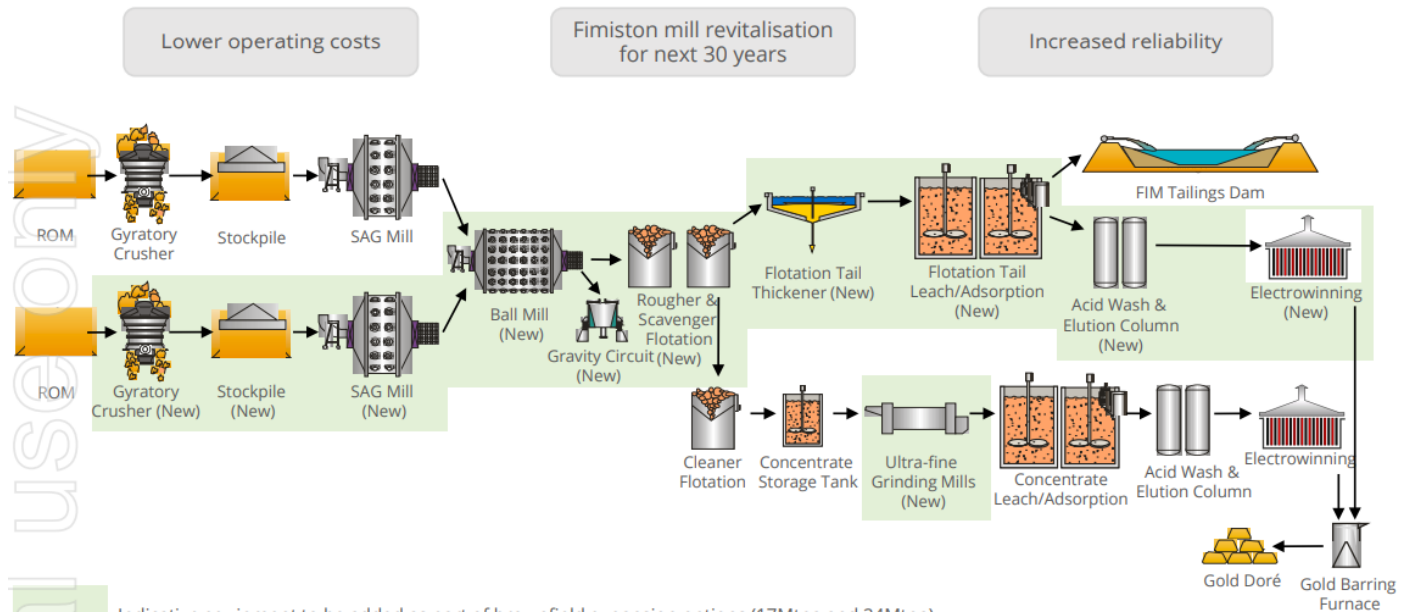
Lower operating costs

Fimiston mill revitalisation for next 30 years

Increased reliability

ROM

Gyratory Crusher

Stockpile

SAG Mill

ROM

Gyratory Crusher (New)

Stockpile (New)

SAG Mill (New)

Ball Mill (New)

Gravity Circuit (New)

Rougher & Scavenger Flotation (New)

Flotation Tail Thickener (New)

Flotation Tail Leach/Adsorption (New)

FIM Tailings Dam

Acid Wash & Elution Column (New)

Electrowinning (New)

Cleaner Flotation

Concentrate Storage Tank

Ultra-fine Grinding Mills (New)

Concentrate Leach/Adsorption

Acid Wash & Elution Column

Electrowinning

Gold Doré

Gold Barring Furnace

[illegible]

Indicative equipment to be added as part of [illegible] expansion options (17Mtpa and 24Mtpa)